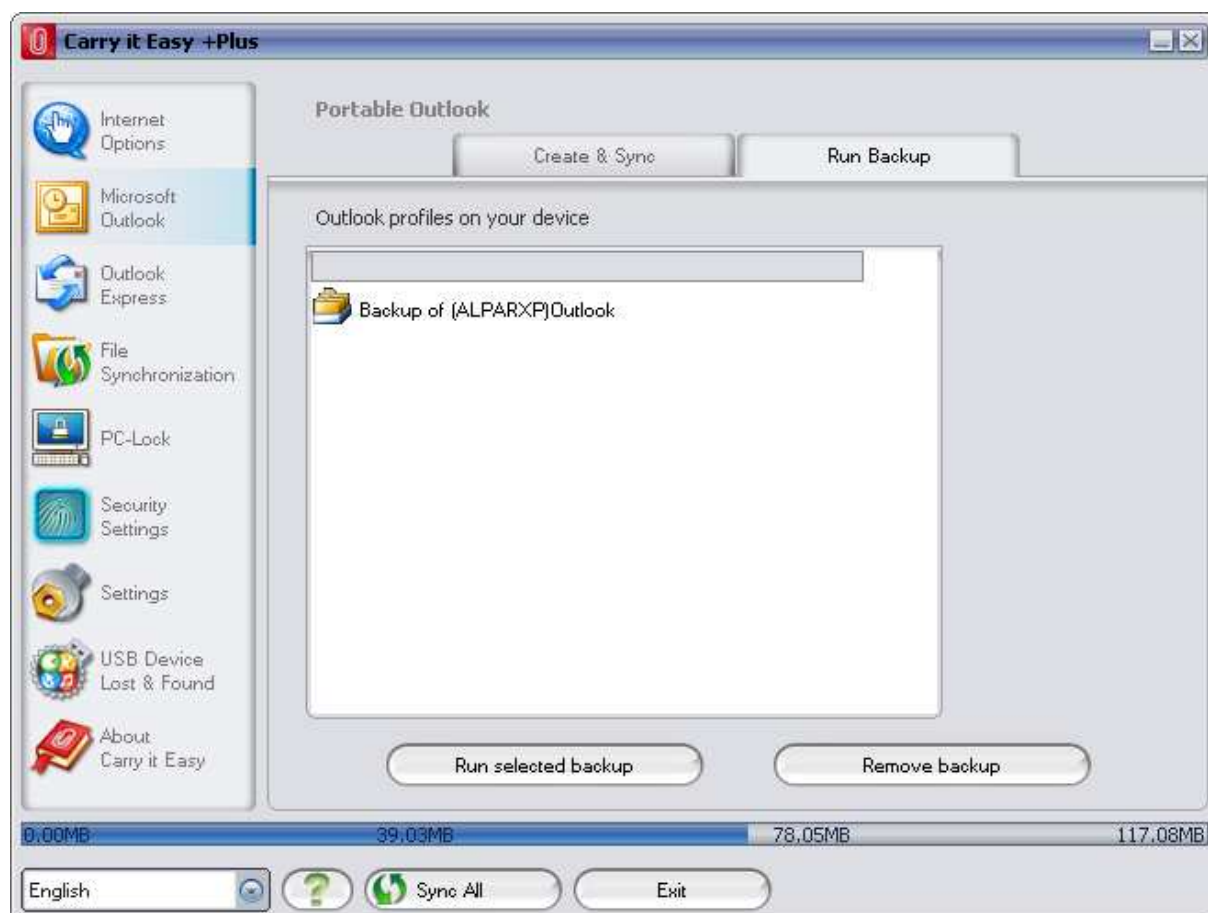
Carry it Easy +Plus

Internet Options

Microsoft Outlook

Outlook Express

File Synchronization

PC-Lock

Security Settings

Settings

USB Device Lost & Found

About Carry it Easy

Portable Outlook

Create & Sync

Run Backup

Outlook profiles on your device

Backup of (ALPARXP)Outlook

Run selected backup

Remove backup

0.00MB

39.03MB

78.05MB

117.08MB

English

?

Sync All

Exit